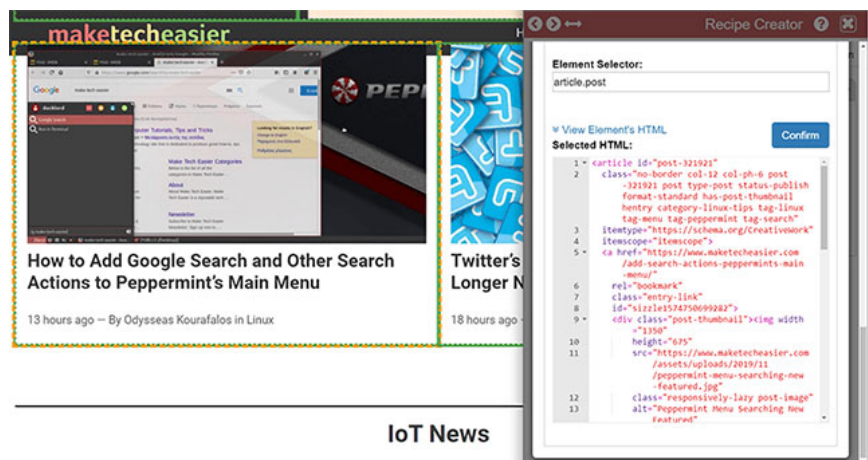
maketecheasier

How to Add Google Search and Other Search Actions to Peppermint's Main Menu

13 hours ago — By Odysseas Kourafalos in Linux

Twitter's Longer N

18 hours ago

IoT News

Recipe Creator

Element Selector:

article.post

View Element's HTML

Confirm

Selected HTML:

1 <article id="post-321921"
2 class="no-border col-12 col-ph-6 post -321921 post type-post status-publish format-standard has-post-thumbnail hentry category-linux-tips tag-linux tag-menu tag-peppermint tag-search"
3 itemtype="https://schema.org/CreativeWork"
4 itemscope="itemscope">
5 <a href="https://www.maketecheasier.com /add-search-actions-peppermints-main -menu/"
6 rel="bookmark"
7 class="entry-link"
8 id="sizzle1574750699282">
9 <div class="post-thumbnail"><img width ="1350"
10 height="675"
11 src="https://www.maketecheasier.com /assets/uploads/2019/11 /peppermint-menu-searching-new -featured.jpg"
12 class="responsively-lazy post-image"
13 alt="Peppermint Menu Searching New Featured"